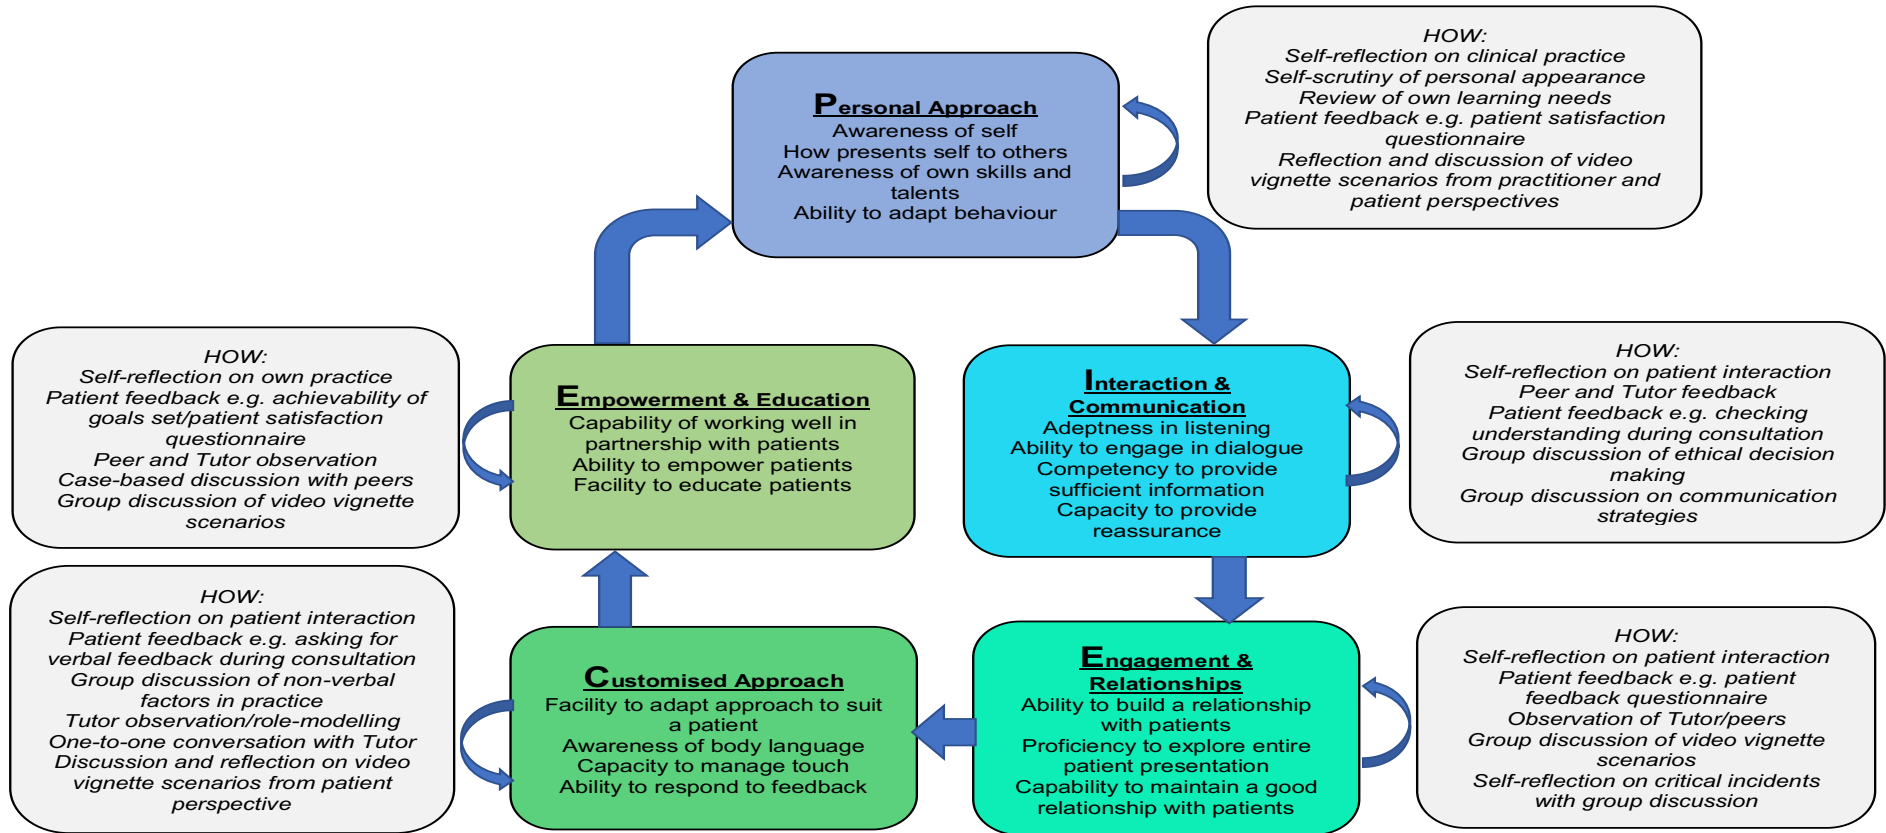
Personal Approach
Awareness of self
How presents self to others
Awareness of own skills and talents
Ability to adapt behaviour

HOW:
Self-reflection on clinical practice
Self-scrutiny of personal appearance
Review of own learning needs
Patient feedback e.g. patient satisfaction questionnaire
Reflection and discussion of video vignette scenarios from practitioner and patient perspectives

HOW:
Self-reflection on own practice
Patient feedback e.g. achievability of goals set/patient satisfaction questionnaire
Peer and Tutor observation
Case-based discussion with peers
Group discussion of video vignette scenarios

Empowerment & Education
Capability of working well in partnership with patients
Ability to empower patients
Facility to educate patients

Interaction & Communication
Adeptness in listening
Ability to engage in dialogue
Competency to provide sufficient information
Capacity to provide reassurance

HOW:
Self-reflection on patient interaction
Peer and Tutor feedback
Patient feedback e.g. checking understanding during consultation
Group discussion of ethical decision making
Group discussion on communication strategies

HOW:
Self-reflection on patient interaction
Patient feedback e.g. asking for verbal feedback during consultation
Group discussion of non-verbal factors in practice
Tutor observation/role-modelling
One-to-one conversation with Tutor
Discussion and reflection on video vignette scenarios from patient perspective

Customised Approach
Facility to adapt approach to suit a patient
Awareness of body language
Capacity to manage touch
Ability to respond to feedback

Engagement & Relationships
Ability to build a relationship with patients
Proficiency to explore entire patient presentation
Capability to maintain a good relationship with patients

HOW:
Self-reflection on patient interaction
Patient feedback e.g. patient feedback questionnaire
Observation of Tutor/peers
Group discussion of video vignette scenarios
Self-reflection on critical incidents with group discussion